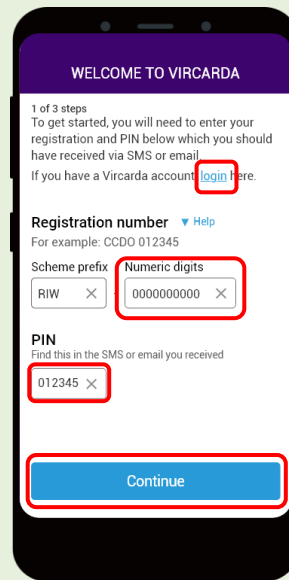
WELCOME TO VIRCARDA

1 of 3 steps
To get started, you will need to enter your registration and PIN below which you should have received via SMS or email.
If you have a Vircarda account login here.

Registration number ▼ Help
For example: CCDO 012345

Scheme prefix
RIW ✕

Numeric digits
0000000000 ✕

PIN
Find this in the SMS or email you received
012345 ✕

Continue